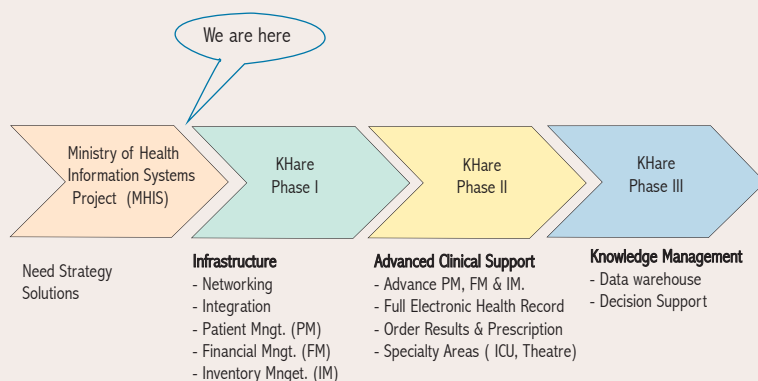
We are here

Ministry of Health Information Systems Project (MHIS)

KHare Phase I

KHare Phase II

KHare Phase III

Need Strategy Solutions

Infrastructure
- Networking
- Integration
- Patient Mngt. (PM)
- Financial Mngt. (FM)
- Inventory Mnget. (IM)

Advanced Clinical Support
- Advance PM, FM & IM.
- Full Electronic Health Record
- Order Results & Prescription
- Specialty Areas ( ICU, Theatre)

Knowledge Management
- Data warehouse
- Decision Support